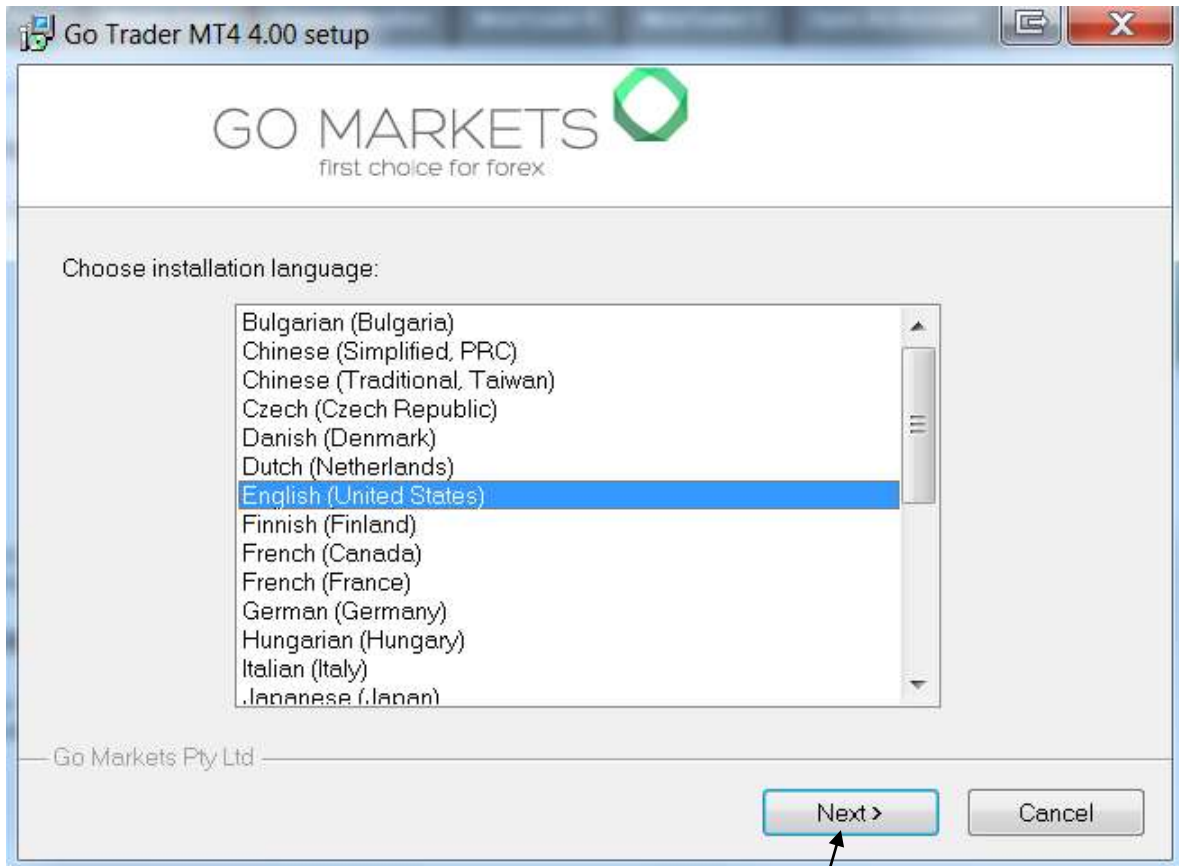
Go Trader MT4 4.00 setup

GO MARKETS
first choice for forex

Choose installation language:

Bulgarian (Bulgaria)
Chinese (Simplified, PRC)
Chinese (Traditional, Taiwan)
Czech (Czech Republic)
Danish (Denmark)
Dutch (Netherlands)
English (United States)
Finnish (Finland)
French (Canada)
French (France)
German (Germany)
Hungarian (Hungary)
Italian (Italy)
Japanese (Japan)

Go Markets Pty Ltd

Next >
Cancel